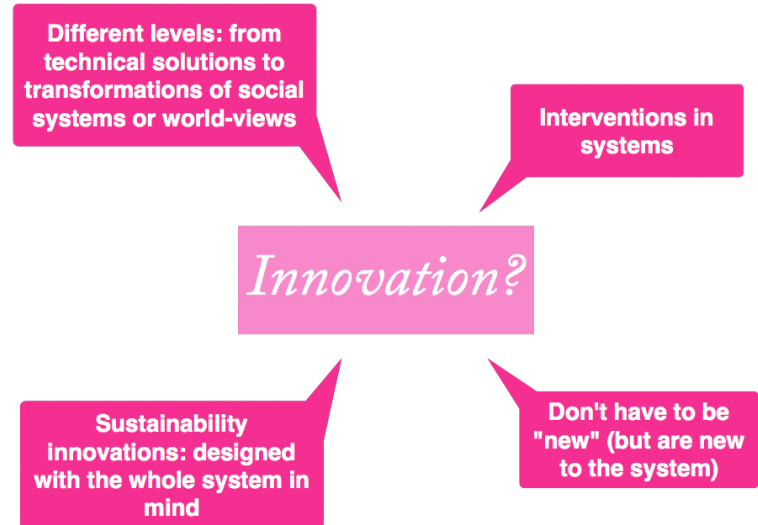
Different levels: from technical solutions to transformations of social systems or world-views

Interventions in systems

Innovation?

Sustainability innovations: designed with the whole system in mind

Don't have to be "new" (but are new to the system)